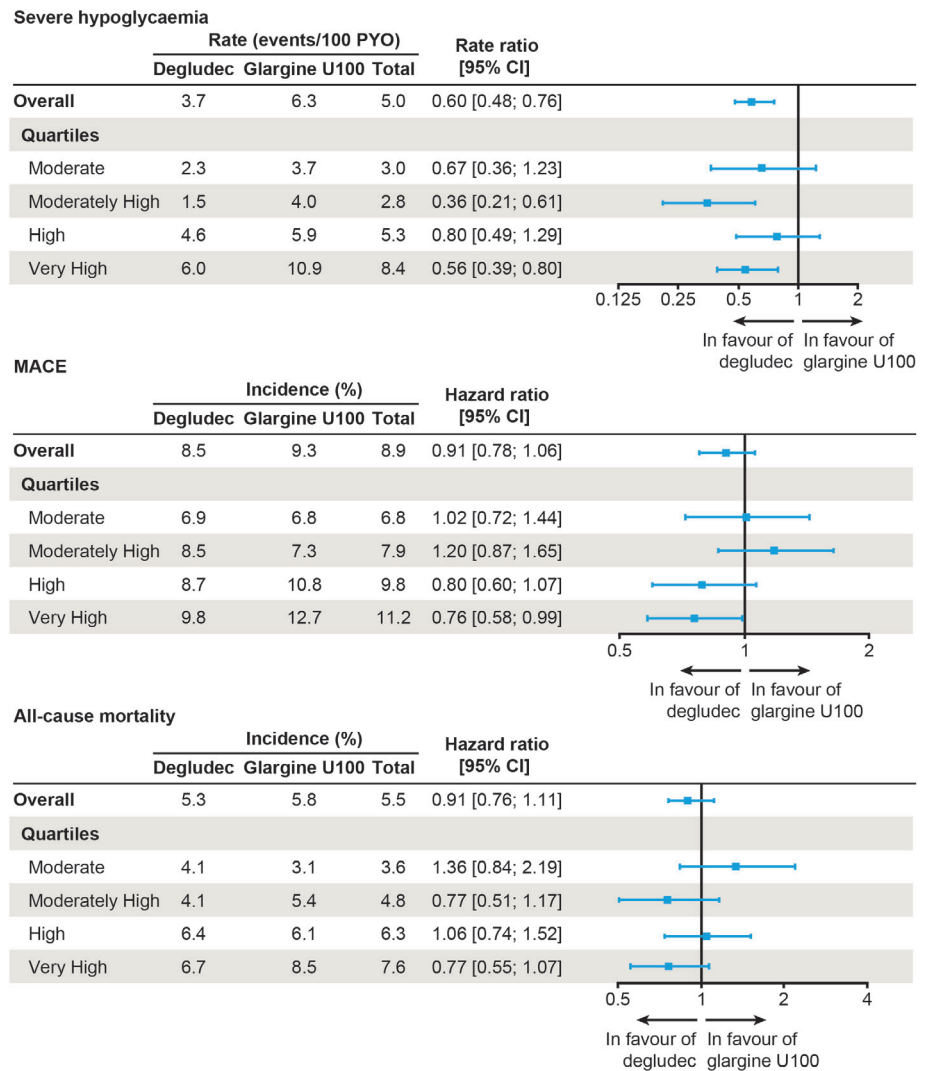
Severe hypoglycaemia

| | Rate (events/100 PYO) Degludec | Glargine U100 | Total | Rate ratio [95% CI] |
|---|---|---|---|---|
| Overall | 3.7 | 6.3 | 5.0 | 0.60 [0.48; 0.76] |
| Quartiles | | | | |
| Moderate | 2.3 | 3.7 | 3.0 | 0.67 [0.36; 1.23] |
| Moderately High | 1.5 | 4.0 | 2.8 | 0.36 [0.21; 0.61] |
| High | 4.6 | 5.9 | 5.3 | 0.80 [0.49; 1.29] |
| Very High | 6.0 | 10.9 | 8.4 | 0.56 [0.39; 0.80] |

0.125 0.25 0.5 1 2

In favour of degludec In favour of glargine U100

MACE

| | Incidence (%) Degludec | Glargine U100 | Total | Hazard ratio [95% CI] |
|---|---|---|---|---|
| Overall | 8.5 | 9.3 | 8.9 | 0.91 [0.78; 1.06] |
| Quartiles | | | | |
| Moderate | 6.9 | 6.8 | 6.8 | 1.02 [0.72; 1.44] |
| Moderately High | 8.5 | 7.3 | 7.9 | 1.20 [0.87; 1.65] |
| High | 8.7 | 10.8 | 9.8 | 0.80 [0.60; 1.07] |
| Very High | 9.8 | 12.7 | 11.2 | 0.76 [0.58; 0.99] |

0.5 1 2

In favour of degludec In favour of glargine U100

All-cause mortality

| | Incidence (%) Degludec | Glargine U100 | Total | Hazard ratio [95% CI] |
|---|---|---|---|---|
| Overall | 5.3 | 5.8 | 5.5 | 0.91 [0.76; 1.11] |
| Quartiles | | | | |
| Moderate | 4.1 | 3.1 | 3.6 | 1.36 [0.84; 2.19] |
| Moderately High | 4.1 | 5.4 | 4.8 | 0.77 [0.51; 1.17] |
| High | 6.4 | 6.1 | 6.3 | 1.06 [0.74; 1.52] |
| Very High | 6.7 | 8.5 | 7.6 | 0.77 [0.55; 1.07] |

0.5 1 2 4

In favour of degludec In favour of glargine U100